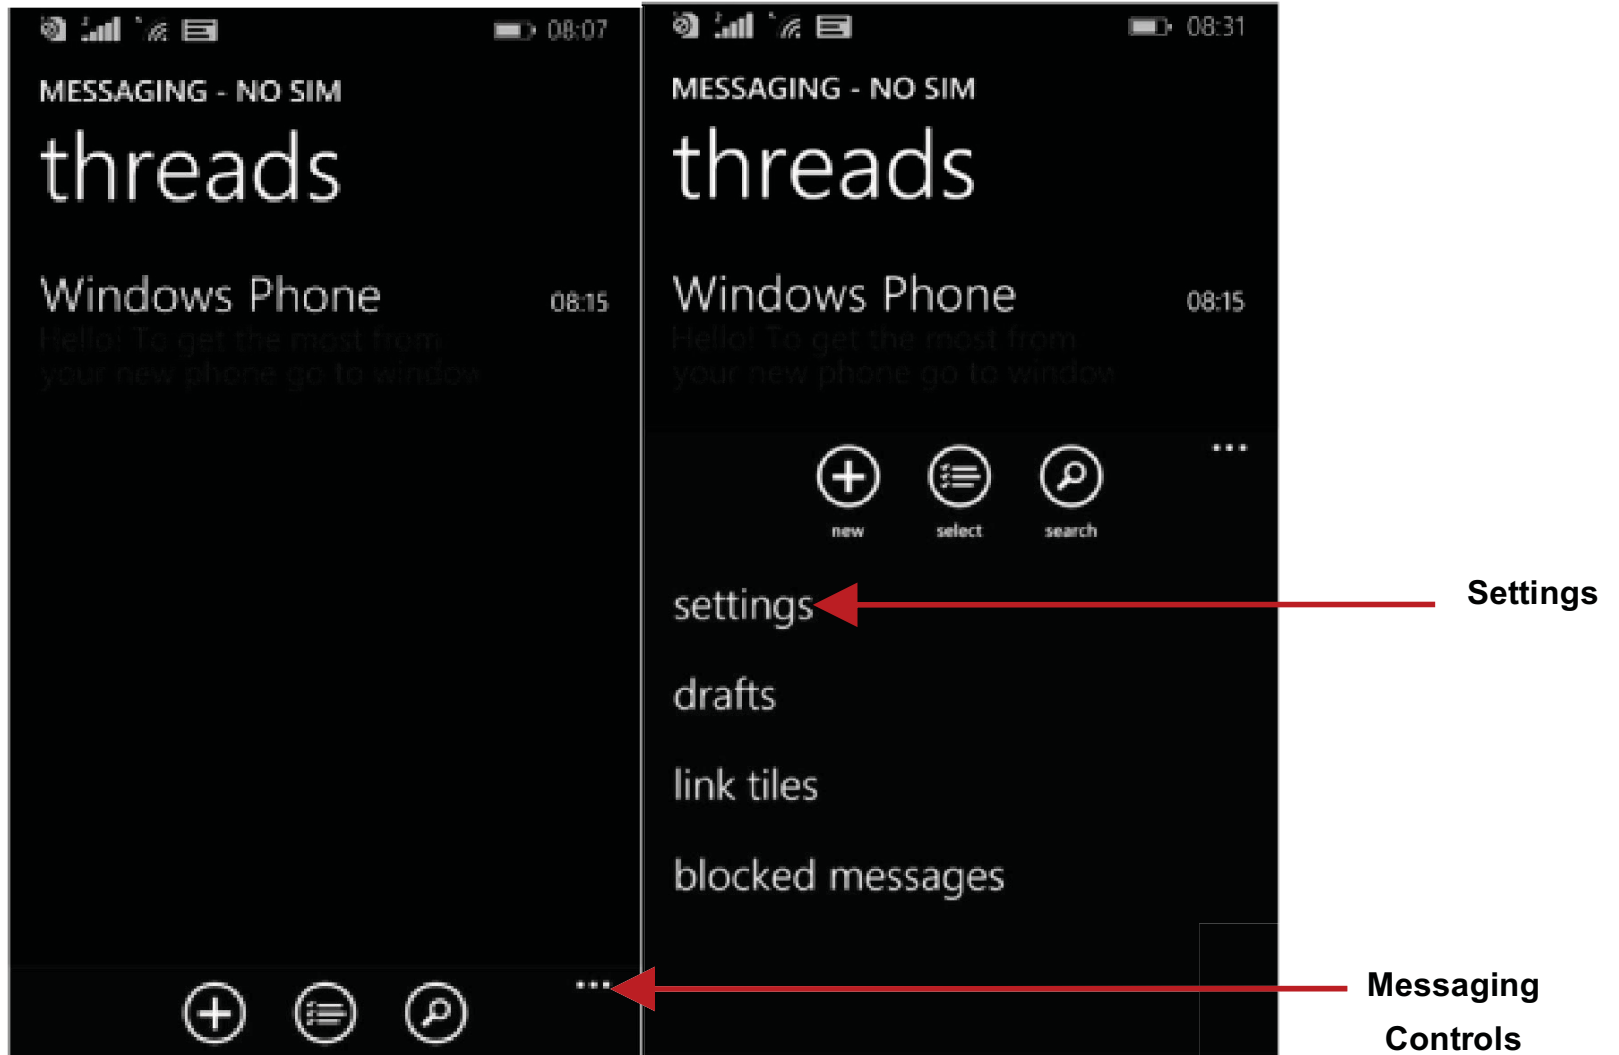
08:07

MESSAGING - NO SIM

threads

Windows Phone 08:15

Hello! To get the most from your new phone go to window

...

08:31

MESSAGING - NO SIM

threads

Windows Phone 08:15

Hello! To get the most from your new phone go to window

...

new select search

settings

drafts

link tiles

blocked messages

Settings

Messaging Controls